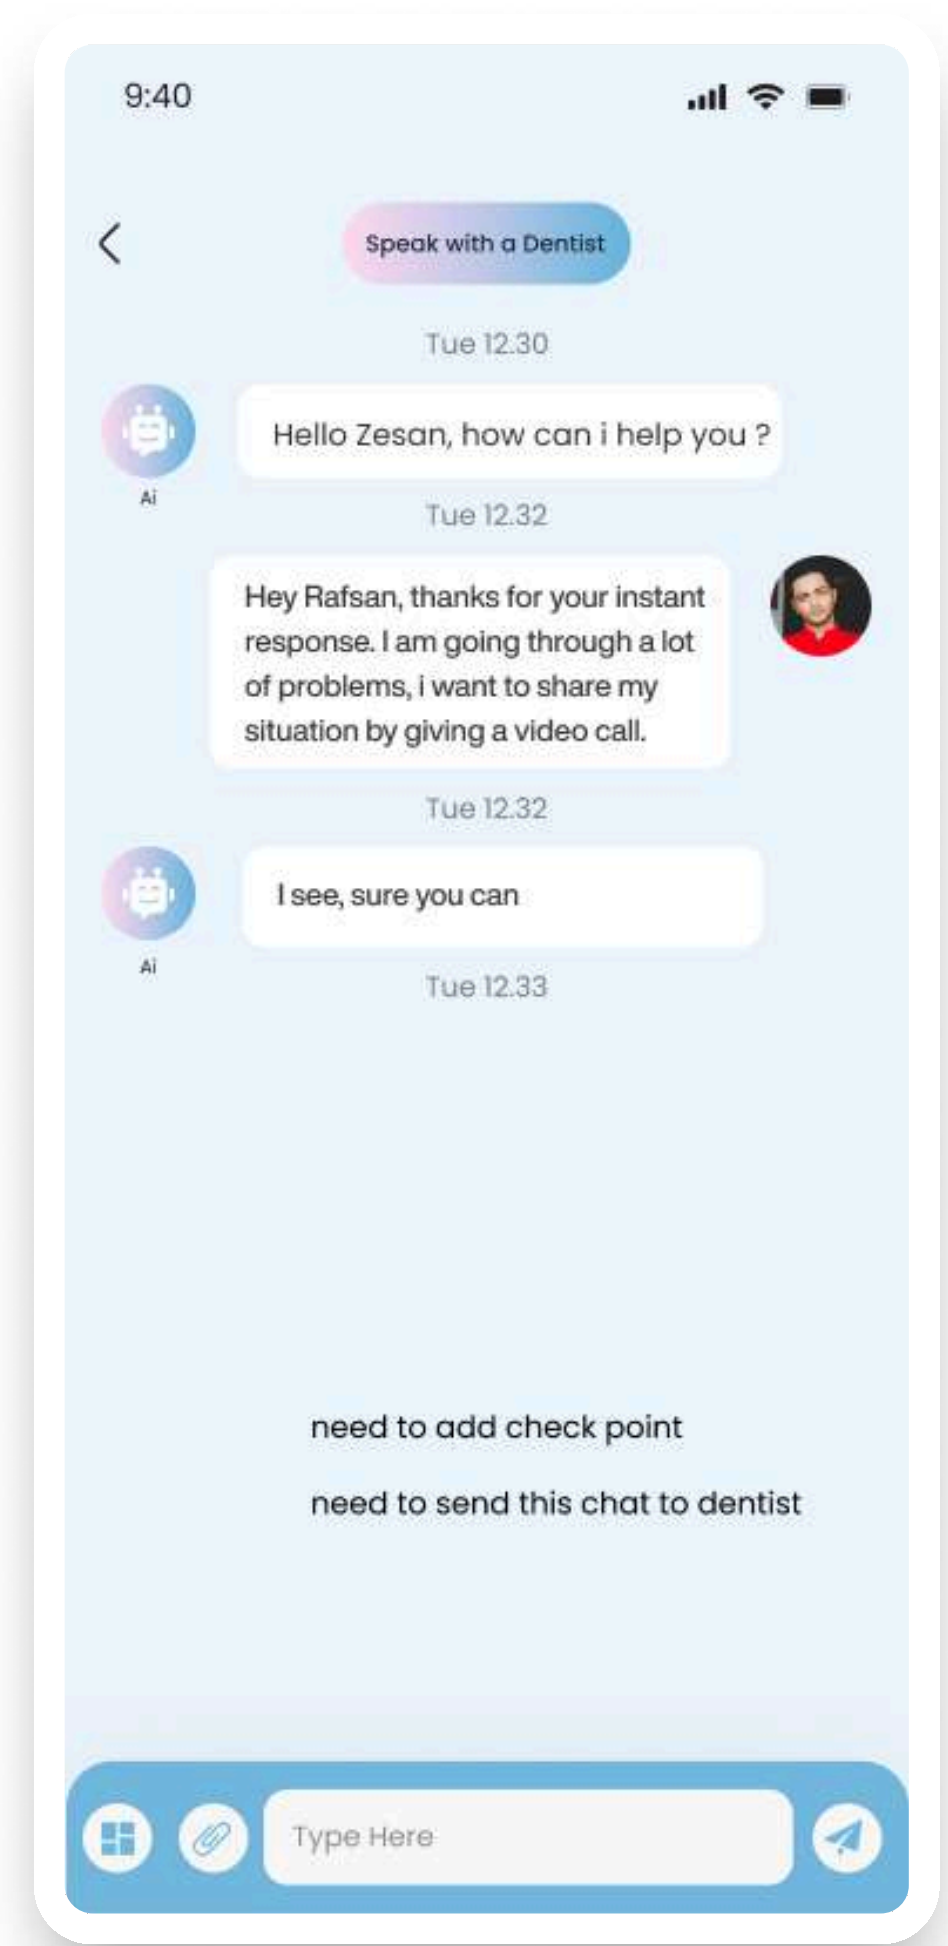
9:40

Speak with a Dentist

Tue 12.30

Hello Zesan, how can i help you ?

Ai

Tue 12.32

Hey Rafsan, thanks for your instant response. I am going through a lot of problems, i want to share my situation by giving a video call.

Tue 12.32

I see, sure you can

Ai

Tue 12.33

need to add check point

need to send this chat to dentist

Type Here